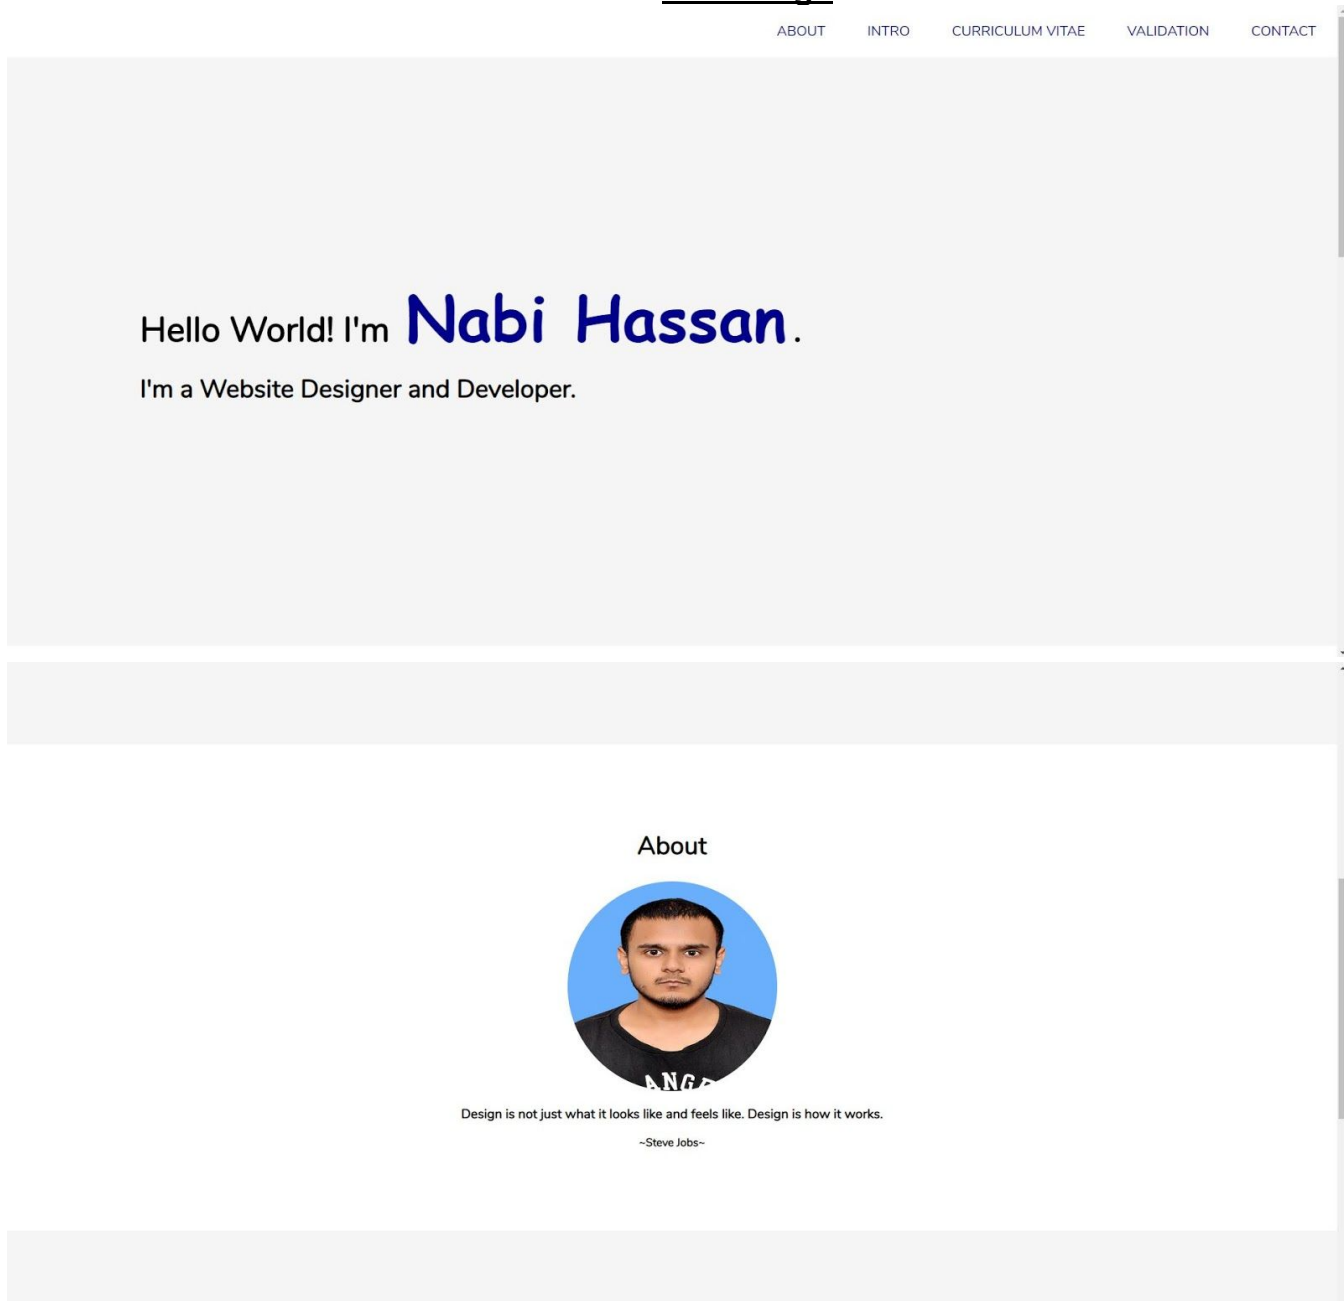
ABOUT INTRO CURRICULUM VITAE VALIDATION CONTACT

Hello World! I'm Nabi Hassan.

I'm a Website Designer and Developer.

About

ANG

Design is not just what it looks like and feels like. Design is how it works.

~Steve Jobs~